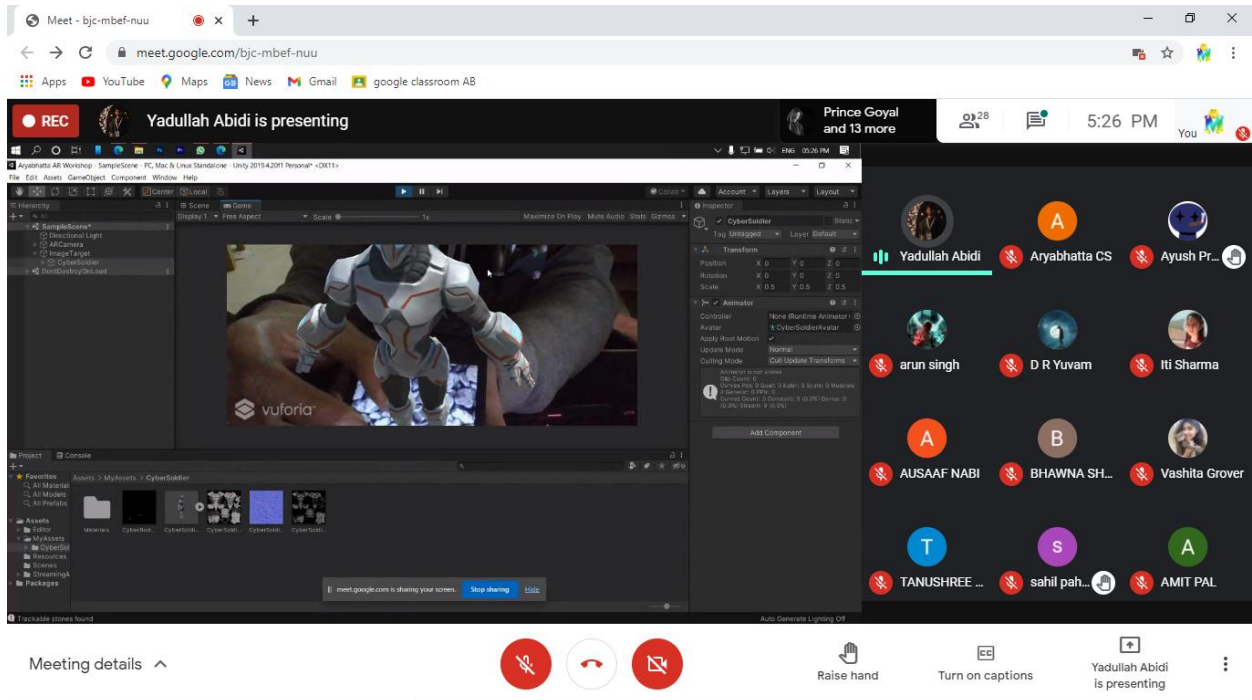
Meet - bjc-mbef-nuu

meet.google.com/bjc-mbef-nuu

Apps YouTube Maps News Gmail google classroom AB

REC Yadullah Abidi is presenting

Prince Goyal and 13 more

28

5:26 PM

You

Aryabhatta AR Workshop - SampleScene - PC, Mac & Linux Standalone - Unity 2019.4.20f1 Personal* <DX11>

File Edit Assets GameObject Component Window Help

Center Local

Account Layers Layout

Hierarchy

SampleScene*
Directional Light
ARCamera
ImageTarget
CyberSoldier
DontDestroyOnLoad

Scene Game

Display 1 Free Aspect Scale 1x Maximize On Play Mute Audio Stats Gizmos

vuforia

Inspector

CyberSoldier Static

Tag Untagged Layer Default

Transform

Position X 0 Y 0 Z 0
Rotation X 0 Y 0 Z 0
Scale X 0.5 Y 0.5 Z 0.5

Animator

Controller None (Runtime Animator
Avatar CyberSoldierAvatar
Apply Root Motion
Update Mode Normal
Culling Mode Cull Update Transforms

Add Component

Project Console

Favorites
All Materials
All Models
All Prefabs

Assets
Editor
MyAssets
CyberSol
Resources
Scenes
StreamingA
Packages

Assets > MyAssets > CyberSoldier

Materials CyberBod... CyberSoldi... CyberSoldier CyberSoldi... CyberSoldi...

meet.google.com is sharing your screen. Stop sharing Hide

Trackable stones found

Auto Generate Lighting Off

Yadullah Abidi

Aryabhatta CS

Ayush Pr...

arun singh

D R Yuvam

Iti Sharma

AUSAAF NABI

BHAWNA SH...

Vashita Grover

TANUSHREE ...

sahil pah...

AMIT PAL

Meeting details

Raise hand

Turn on captions

Yadullah Abidi is presenting